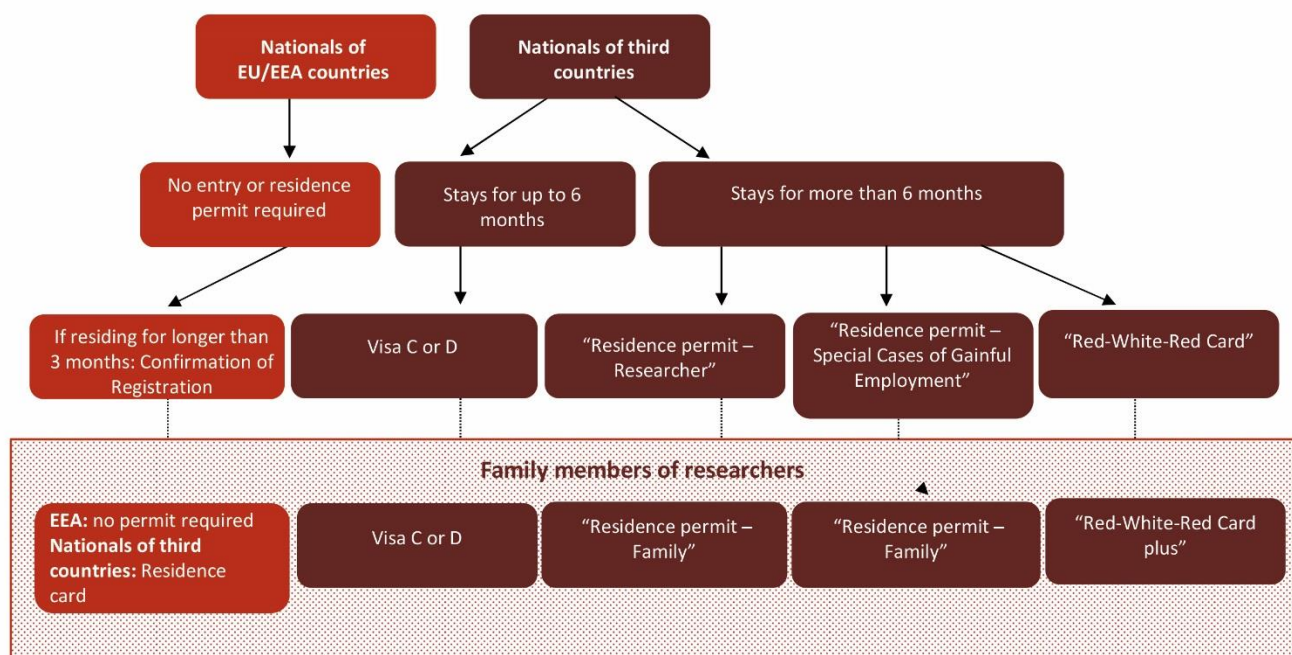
Nationals of EU/EEA countries

Nationals of third countries

No entry or residence permit required

Stays for up to 6 months

Stays for more than 6 months

If residing for longer than 3 months: Confirmation of Registration

Visa C or D

"Residence permit – Researcher"

"Residence permit – Special Cases of Gainful Employment"

"Red-White-Red Card"

Family members of researchers

**EEA:** no permit required
**Nationals of third countries:** Residence card

Visa C or D

"Residence permit – Family"

"Residence permit – Family"

"Red-White-Red Card plus"